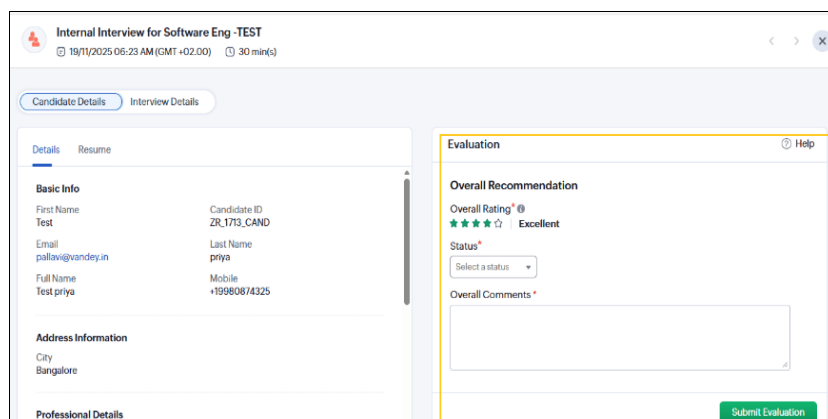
Internal Interview for Software Eng -TEST
19/11/2025 06:23 AM (GMT +02.00) 30 min(s)

Candidate Details Interview Details

Details Resume

Basic Info

First Name
Test

Candidate ID
ZR_1713_CAND

Email
pallavi@vandey.in

Last Name
priya

Full Name
Test priya

Mobile
+19980874325

Address Information

City
Bangalore

Professional Details

Evaluation

Help

Overall Recommendation

Overall Rating*

Excellent

Status*

Select a status

Overall Comments *

Submit Evaluation